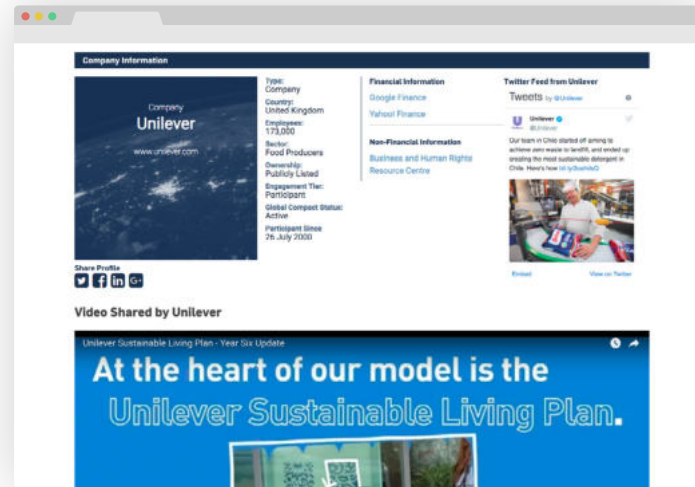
Company Information

Company
Unilever
www.unilever.com

Type:
Company
Country:
United Kingdom
Employees:
173,000
Sector:
Food Producers
Ownership:
Publicly Listed
Engagement Tier:
Participant
Global Compact Status:
Active
Participant Since
26 July 2000

Financial Information
Google Finance
Yahoo! Finance

Non-Financial Information
Business and Human Rights Resource Centre

Twitter Feed from Unilever
Tweets by @Unilever
Unilever
@Unilever
Our team in Chile started off aiming to achieve zero waste to landfill, and ended up creating the most sustainable detergent in Chile. Here's how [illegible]
Embed
View on Twitter

Share Profile

Video Shared by Unilever

Unilever Sustainable Living Plan - Year Six Update
At the heart of our model is the
Unilever Sustainable Living Plan.